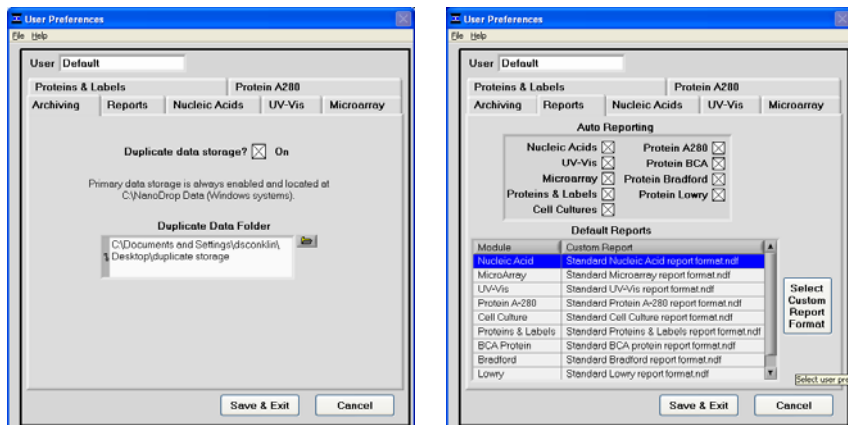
User Preferences

File Help

User Default

Proteins & Labels | Protein A280

Archiving | Reports | Nucleic Acids | UV-Vis | Microarray

Duplicate data storage? ☒ On

Primary data storage is always enabled and located at C:\NanoDrop Data (Windows systems).

Duplicate Data Folder

C:\Documents and Settings\dsconklin\Desktop\duplicate storage

Save & Exit | Cancel

User Preferences

File Help

User Default

Proteins & Labels | Protein A280

Archiving | Reports | Nucleic Acids | UV-Vis | Microarray

Auto Reporting

Nucleic Acids ☒
UV-Vis ☒
Microarray ☒
Proteins & Labels ☒
Cell Cultures ☒
Protein A280 ☒
Protein BCA ☒
Protein Bradford ☒
Protein Lowry ☒

Default Reports

| Module | Custom Report |
|---|---|
| Nucleic Acid | Standard Nucleic Acid report format.ndf |
| MicroArray | Standard Microarray report format.ndf |
| UV-Vis | Standard UV-Vis report format.ndf |
| Protein A-280 | Standard Protein A-280 report format.ndf |
| Cell Culture | Standard Cell Culture report format.ndf |
| Proteins & Labels | Standard Proteins & Labels report format.ndf |
| BCA Protein | Standard BCA protein report format.ndf |
| Bradford | Standard Bradford report format.ndf |
| Lowry | Standard Lowry report format.ndf |

Select Custom Report Format

Select user pr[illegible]

Save & Exit | Cancel